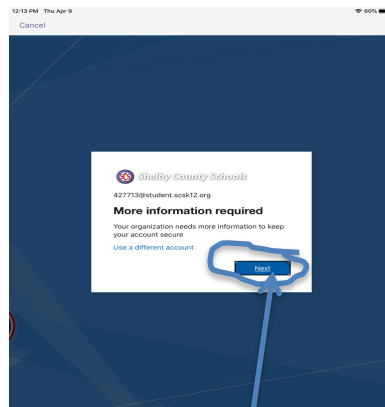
12:13 PM Thu Apr 9

60%

Cancel

Shelby County Schools

427713@student.scsk12.org

More information required

Your organization needs more information to keep your account secure

Use a different account

Next